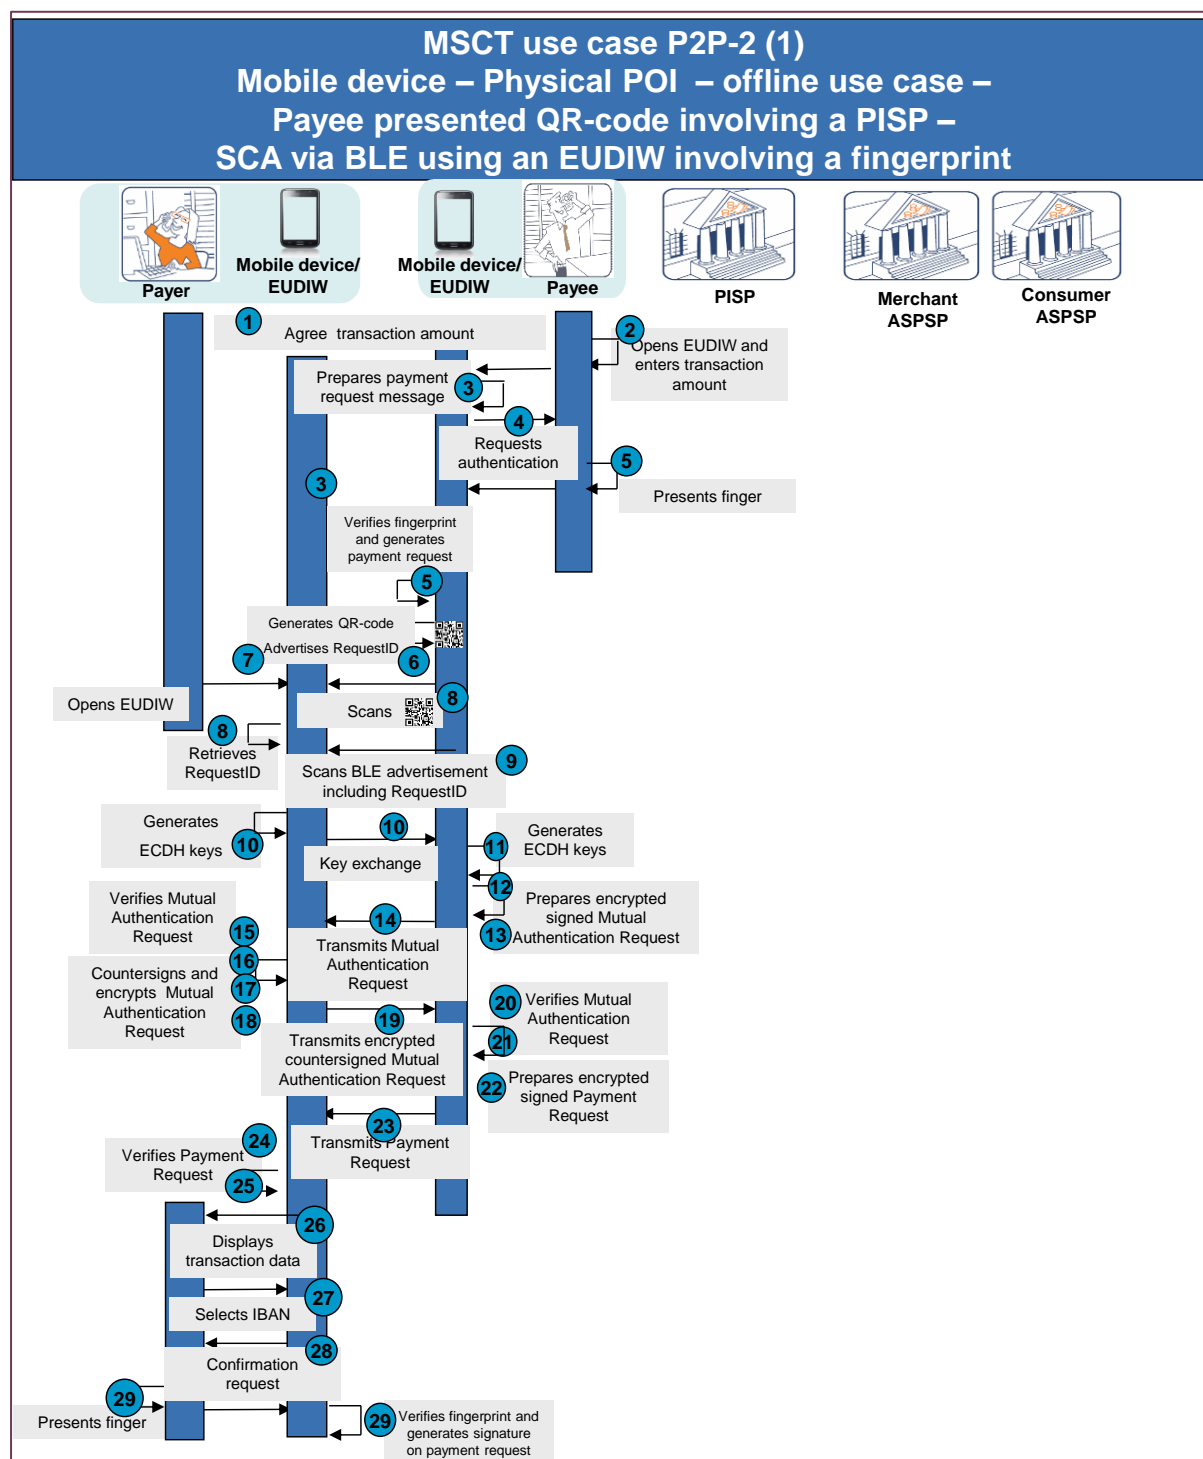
MSCT use case P2P-2 (1)
Mobile device – Physical POI – offline use case –
Payee presented QR-code involving a PISP –
SCA via BLE using an EUDIW involving a fingerprint

Payer
Mobile device/ EUDIW
Mobile device/ EUDIW
Payee
PISP
Merchant ASPSP
Consumer ASPSP

1 Agree transaction amount
2 Opens EUDIW and enters transaction amount
3 Prepares payment request message
4 Requests authentication
5 Presents finger
3
Verifies fingerprint and generates payment request
5
Generates QR-code
Advertises RequestID
7
6
Opens EUDIW
Scans
8
8 Retrieves RequestID
Scans BLE advertisement including RequestID
9
Generates ECDH keys
10
10
Key exchange
11 Generates ECDH keys
12
Prepares encrypted signed Mutual
13 Authentication Request
Verifies Mutual Authentication Request
15
14
Transmits Mutual Authentication Request
16
Countersigns and encrypts Mutual Authentication Request
17
18
19
Transmits encrypted countersigned Mutual Authentication Request
20 Verifies Mutual Authentication Request
21
22 Prepares encrypted signed Payment Request
23
Transmits Payment Request
24
Verifies Payment Request
25
26
Displays transaction data
27
Selects IBAN
28
Confirmation request
29
Presents finger
29 Verifies fingerprint and generates signature on payment request